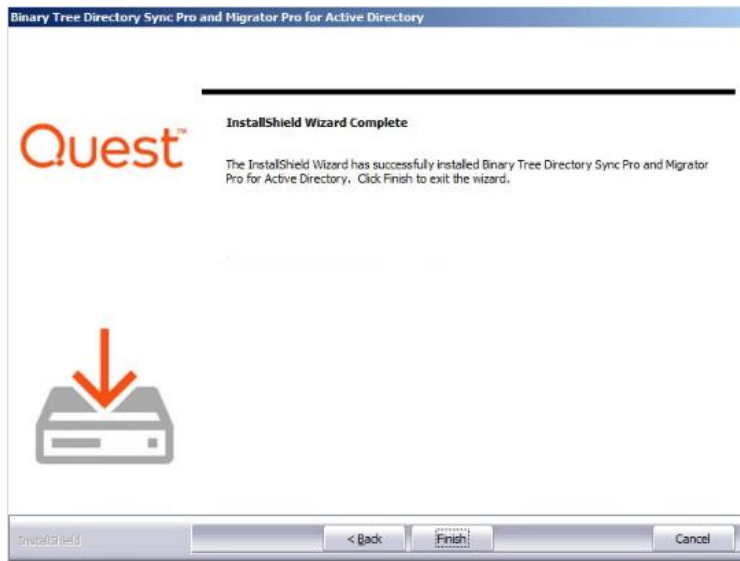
Binary Tree Directory Sync Pro and Migrator Pro for Active Directory

Quest™

InstallShield Wizard Complete

The InstallShield Wizard has successfully installed Binary Tree Directory Sync Pro and Migrator Pro for Active Directory. Click Finish to exit the wizard.

InstallShield

< Back

Finish

Cancel